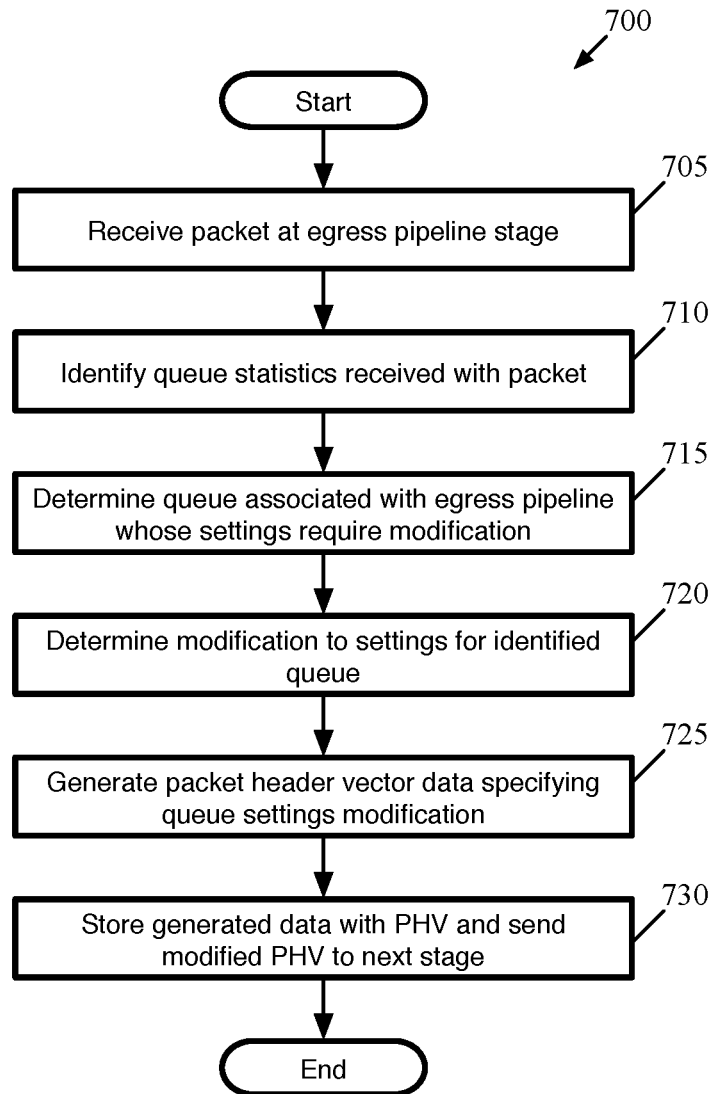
700

Start

705

Receive packet at egress pipeline stage

710

Identify queue statistics received with packet

715

Determine queue associated with egress pipeline whose settings require modification

720

Determine modification to settings for identified queue

725

Generate packet header vector data specifying queue settings modification

730

Store generated data with PHV and send modified PHV to next stage

End